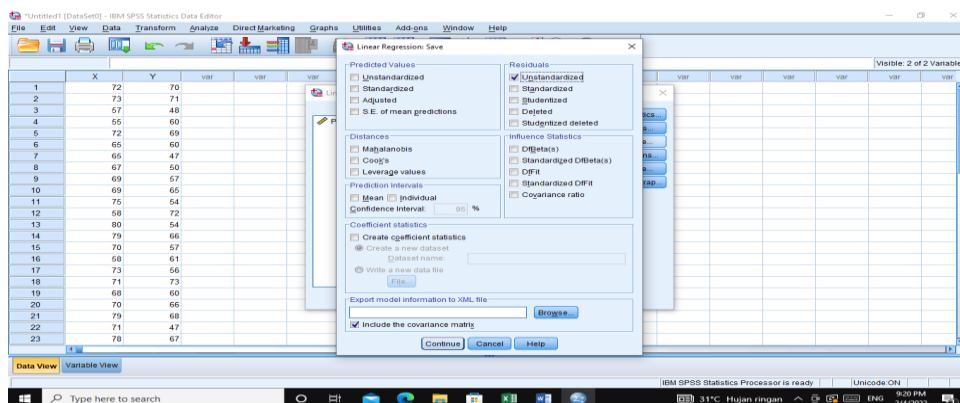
*Untitled1 [DataSet0] - IBM SPSS Statistics Data Editor

File Edit View Data Transform Analyze Direct Marketing Graphs Utilities Add-ons Window Help

Visible: 2 of 2 Variable

| | X | Y | var | var | var |
|---|---|---|---|---|---|
| 1 | 72 | 70 | | | |
| 2 | 73 | 71 | | | |
| 3 | 57 | 48 | | | |
| 4 | 55 | 60 | | | |
| 5 | 72 | 69 | | | |
| 6 | 65 | 60 | | | |
| 7 | 65 | 47 | | | |
| 8 | 67 | 50 | | | |
| 9 | 69 | 57 | | | |
| 10 | 69 | 65 | | | |
| 11 | 75 | 54 | | | |
| 12 | 58 | 72 | | | |
| 13 | 80 | 54 | | | |
| 14 | 79 | 66 | | | |
| 15 | 70 | 57 | | | |
| 16 | 58 | 61 | | | |
| 17 | 73 | 56 | | | |
| 18 | 71 | 73 | | | |
| 19 | 68 | 60 | | | |
| 20 | 70 | 66 | | | |
| 21 | 79 | 68 | | | |
| 22 | 71 | 47 | | | |
| 23 | 78 | 67 | | | |

Lin

Linear Regression: Save

Predicted Values
Unstandardized
Standardized
Adjusted
S.E. of mean predictions

Residuals
Unstandardized
Standardized
Studentized
Deleted
Studentized deleted

Distances
Mahalanobis
Cook's
Leverage values

Influence Statistics
DfBeta(s)
Standardized DfBeta(s)
DfFit
Standardized DfFit
Covariance ratio

Prediction Intervals
Mean Individual
Confidence Interval: 95 %

Coefficient statistics
Create coefficient statistics
Create a new dataset
Dataset name:
Write a new data file
File...

Export model information to XML file
Browse...
Include the covariance matrix

Continue Cancel Help

tics... s... ns... rap...

Data View Variable View

IBM SPSS Statistics Processor is ready Unicode:ON

Type here to search

31°C Hujan ringan ENG 9:20 PM